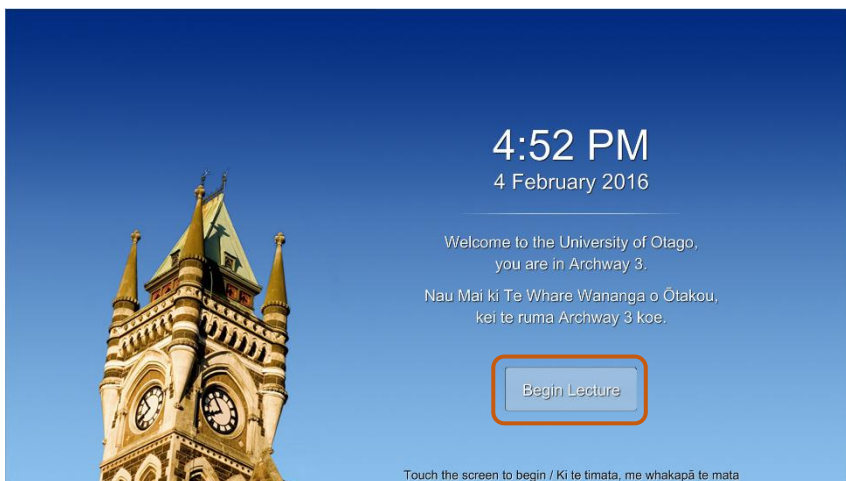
4:52 PM
4 February 2016

Welcome to the University of Otago, you are in Archway 3.

Nau Mai ki Te Whare Wananga o Ōtakou, kei te ruma Archway 3 koe.

Begin Lecture

Touch the screen to begin / Ki te timata, me whakapā te mata